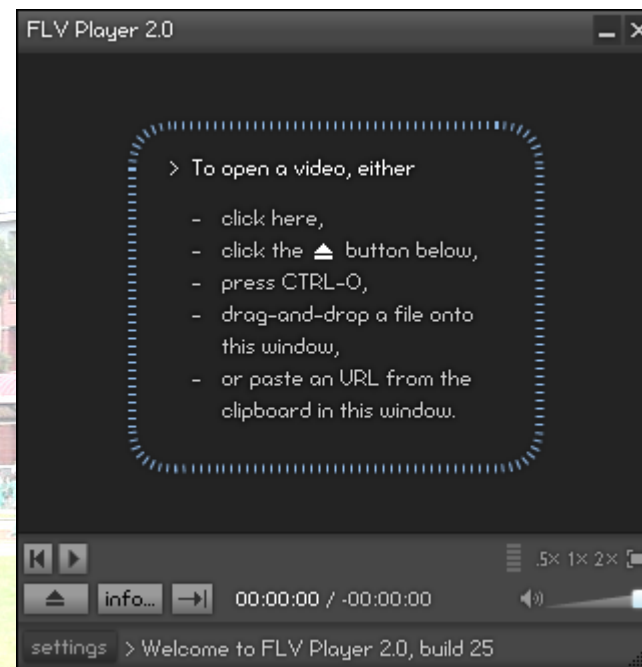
FLV Player 2.0

> To open a video, either

- click here,
- click the ⏏ button below,
- press CTRL-O,
- drag-and-drop a file onto this window,
- or paste an URL from the clipboard in this window.

.5× 1× 2×

info... 00:00:00 / -00:00:00

settings > Welcome to FLV Player 2.0, build 25